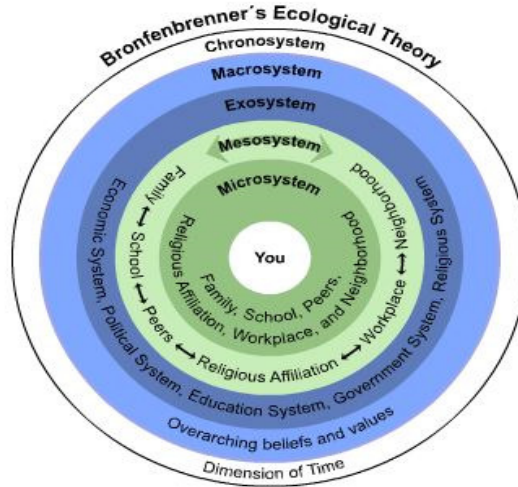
Bronfenbrenner's Ecological Theory

Chronosystem

Macrosystem

Exosystem

Mesosystem

Microsystem

You

Family, School, Peers, Religious Affiliation, Workplace, and Neighborhood

Family ⟷ School ⟷ Peers ⟷ Religious Affiliation ⟷ Workplace ⟷ Neighborhood

Economic System, Political System, Education System, Government System, Religious System

Overarching beliefs and values

Dimension of Time